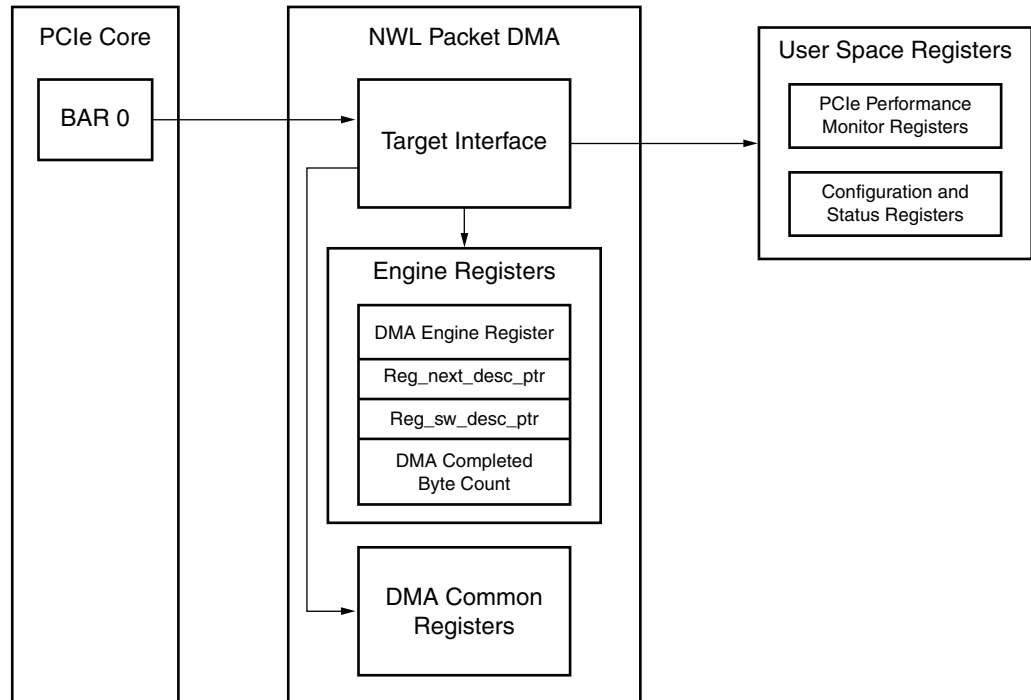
PCIe Core

BAR 0

NWL Packet DMA

Target Interface

Engine Registers

DMA Engine Register

Reg_next_desc_ptr

Reg_sw_desc_ptr

DMA Completed Byte Count

DMA Common Registers

User Space Registers

PCIe Performance Monitor Registers

Configuration and Status Registers